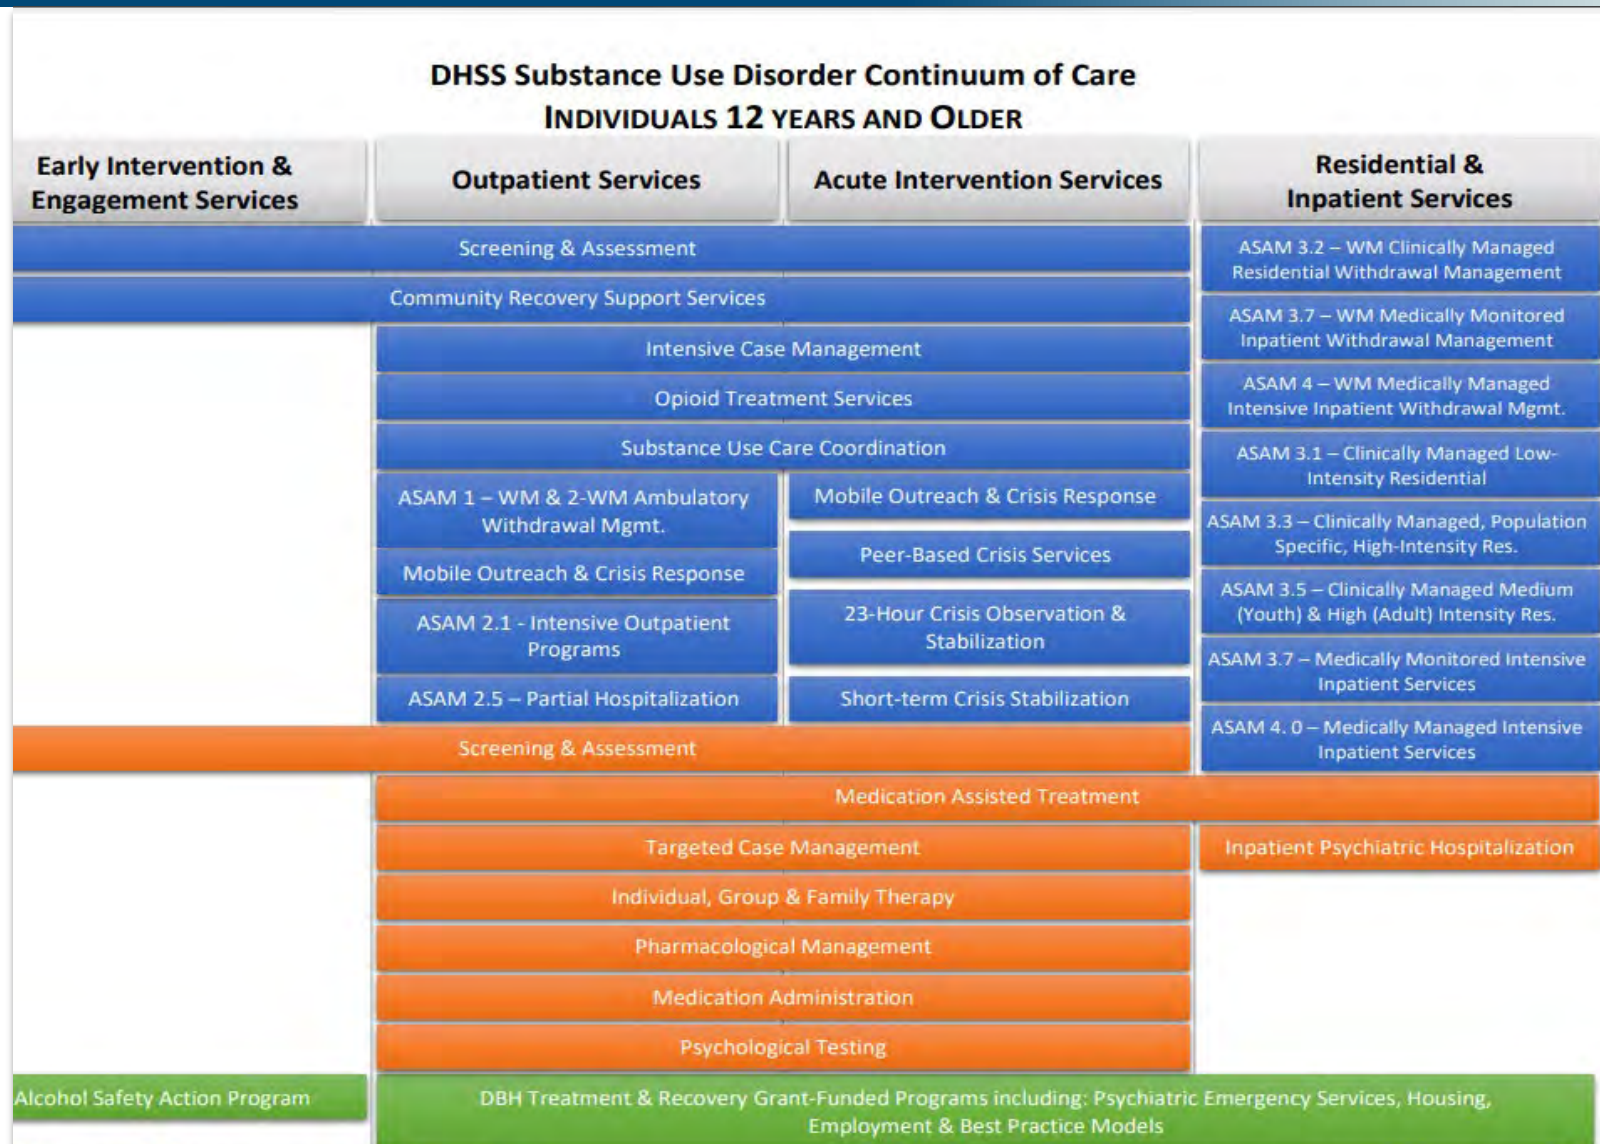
DHSS Substance Use Disorder Continuum of Care
INDIVIDUALS 12 YEARS AND OLDER

Early Intervention & Engagement Services

Outpatient Services

Acute Intervention Services

Residential & Inpatient Services

Screening & Assessment

ASAM 3.2 – WM Clinically Managed Residential Withdrawal Management

Community Recovery Support Services

ASAM 3.7 – WM Medically Monitored Inpatient Withdrawal Management

Intensive Case Management

Opioid Treatment Services

ASAM 4 – WM Medically Managed Intensive Inpatient Withdrawal Mgmt.

Substance Use Care Coordination

ASAM 3.1 – Clinically Managed Low-Intensity Residential

ASAM 1 – WM & 2-WM Ambulatory Withdrawal Mgmt.

Mobile Outreach & Crisis Response

ASAM 3.3 – Clinically Managed, Population Specific, High-Intensity Res.

Peer-Based Crisis Services

Mobile Outreach & Crisis Response

ASAM 3.5 – Clinically Managed Medium (Youth) & High (Adult) Intensity Res.

ASAM 2.1 - Intensive Outpatient Programs

23-Hour Crisis Observation & Stabilization

ASAM 3.7 – Medically Monitored Intensive Inpatient Services

ASAM 2.5 – Partial Hospitalization

Short-term Crisis Stabilization

ASAM 4. 0 – Medically Managed Intensive Inpatient Services

Screening & Assessment

Medication Assisted Treatment

Targeted Case Management

Inpatient Psychiatric Hospitalization

Individual, Group & Family Therapy

Pharmacological Management

Medication Administration

Psychological Testing

Alcohol Safety Action Program

DBH Treatment & Recovery Grant-Funded Programs including: Psychiatric Emergency Services, Housing, Employment & Best Practice Models